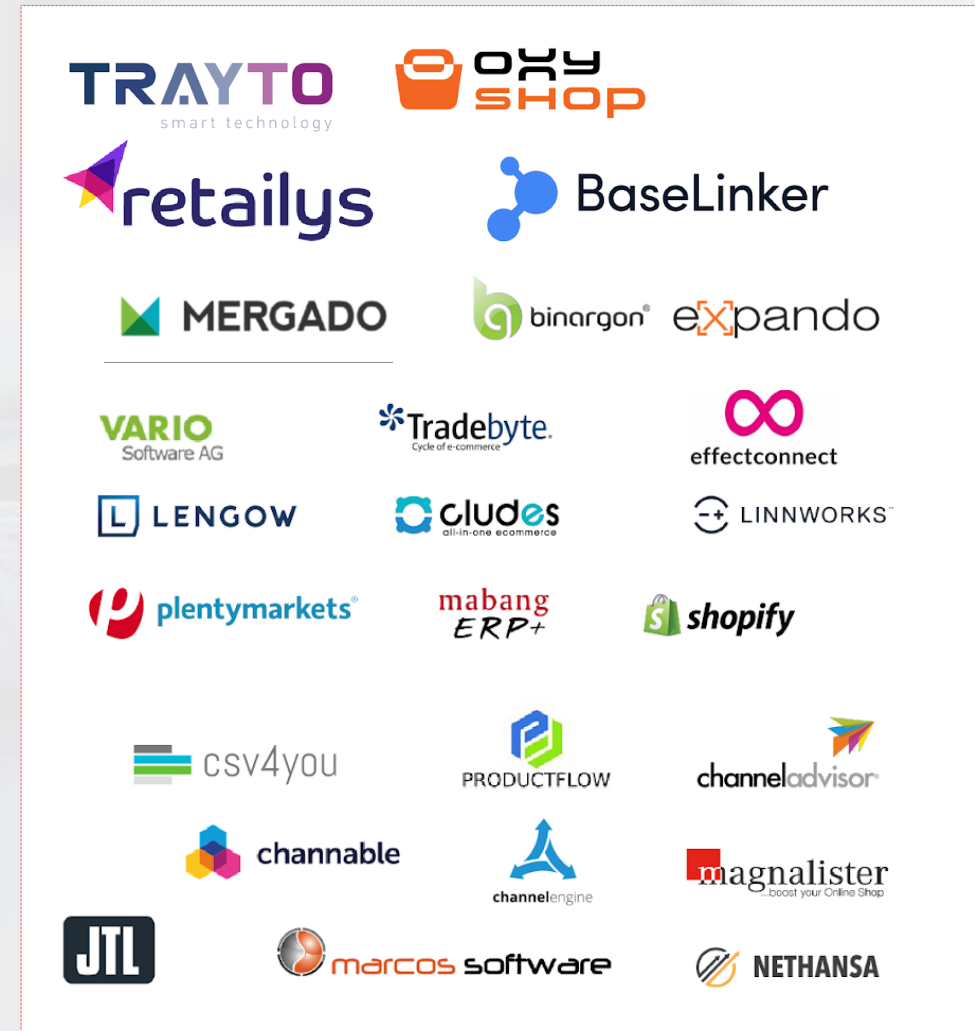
TRAYTO
smart technology

OXY SHOP

retailys

BaseLinker

MERGADO

binargon®

e[x]pando

VARIO
Software AG

Tradebyte
Cycle of e-commerce

effectconnect

L LENGOW

cludes
all-in-one ecommerce

LINNWORKS™

plentymarkets®

mabang
ERP+

shopify

csv4you

PRODUCTFLOW

channeladvisor®

channable

channelengine

magnalister
...boost your Online Shop

JTL

marcos software

NETHANSA